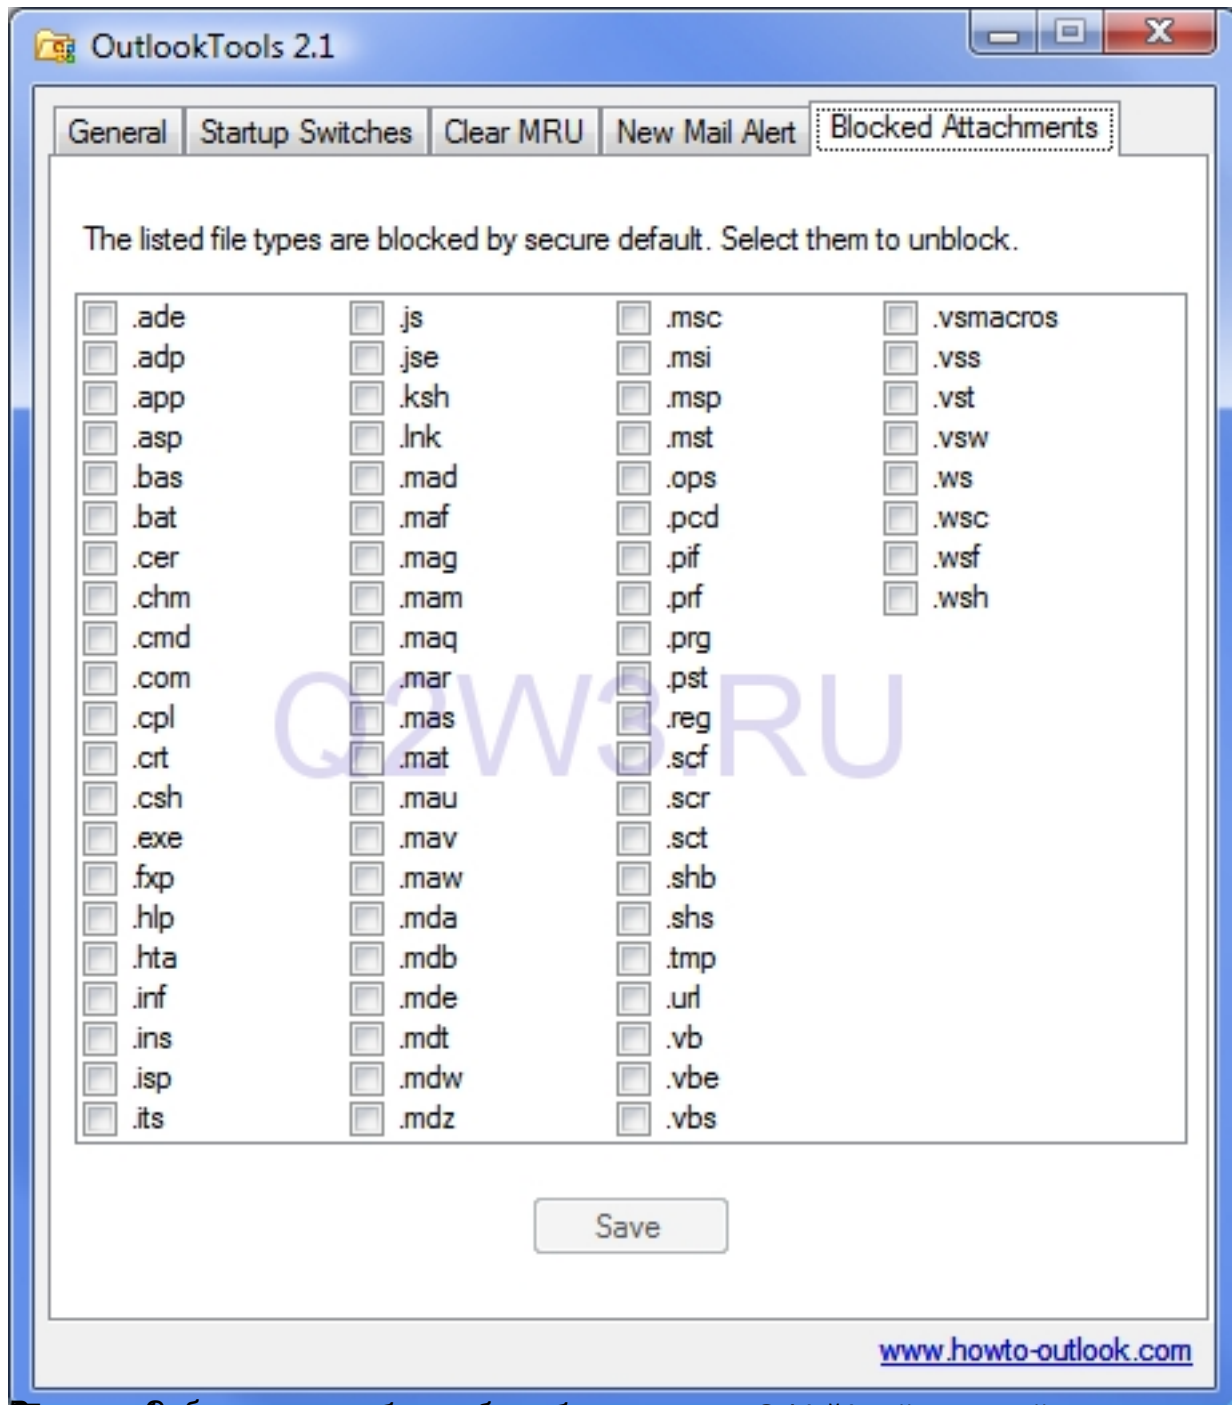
OutlookTools 2.1

General | Startup Switches | Clear MRU | New Mail Alert | Blocked Attachments

The listed file types are blocked by secure default. Select them to unblock.

.ade
.adp
.app
.asp
.bas
.bat
.cer
.chm
.cmd
.com
.cpl
.crt
.csh
.exe
.fxp
.hlp
.hta
.inf
.ins
.isp
.its

.js
.jse
.ksh
.lnk
.mad
.maf
.mag
.mam
.maq
.mar
.mas
.mat
.mau
.mav
.maw
.mda
.mdb
.mde
.mdt
.mdw
.mdz

.msc
.msi
.msp
.mst
.ops
.pcd
.pif
.prf
.prg
.pst
.reg
.scf
.scr
.sct
.shb
.shs
.tmp
.url
.vb
.vbe
.vbs

.vsmacros
.vss
.vst
.vsw
.ws
.wsc
.wsf
.wsh

Q2W3.RU

Save

www.howto-outlook.com